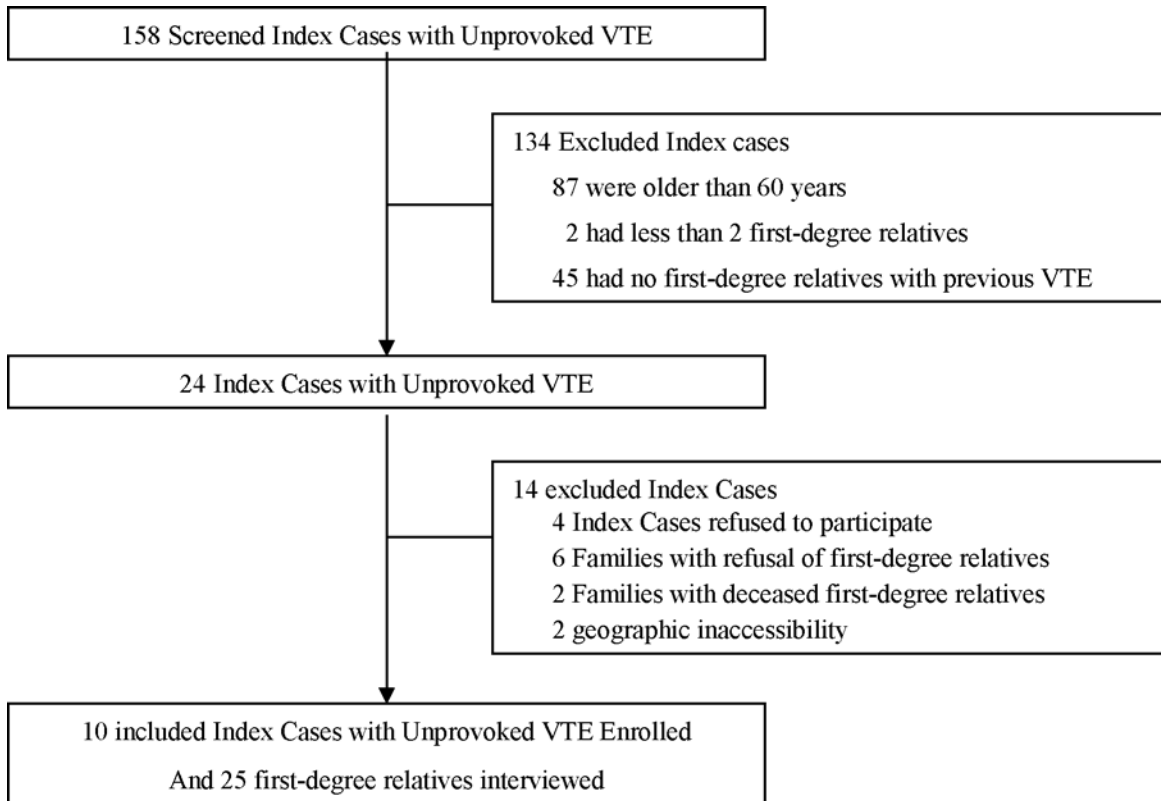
158 Screened Index Cases with Unprovoked VTE

134 Excluded Index cases
87 were older than 60 years
2 had less than 2 first-degree relatives
45 had no first-degree relatives with previous VTE

24 Index Cases with Unprovoked VTE

14 excluded Index Cases
4 Index Cases refused to participate
6 Families with refusal of first-degree relatives
2 Families with deceased first-degree relatives
2 geographic inaccessibility

10 included Index Cases with Unprovoked VTE Enrolled
And 25 first-degree relatives interviewed